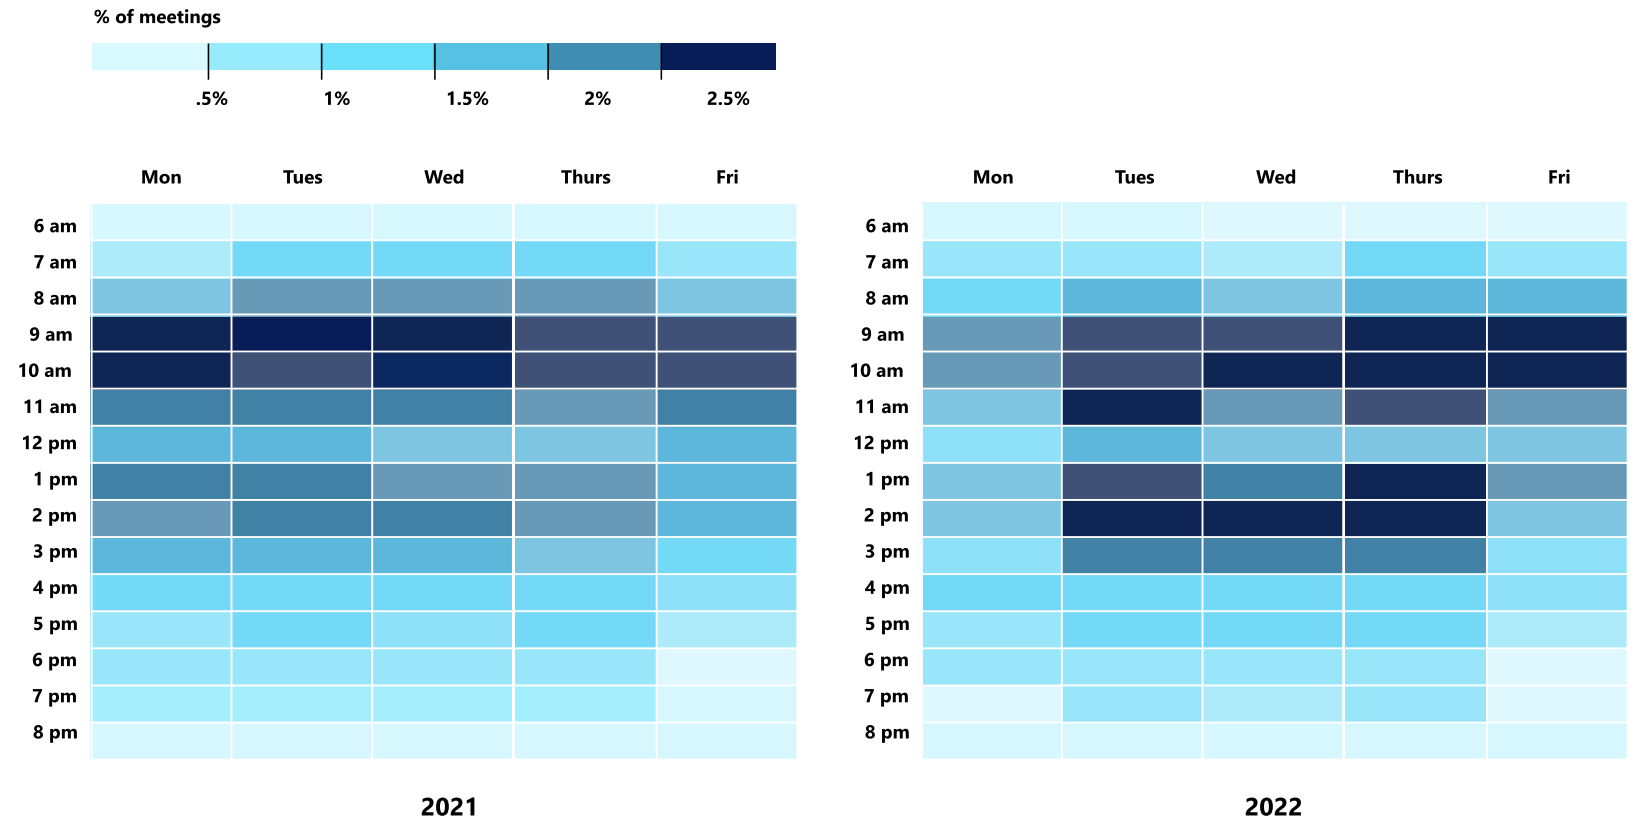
% of meetings

.5% 1% 1.5% 2% 2.5%

| | Mon | Tues | Wed | Thurs | Fri |
|---|---|---|---|---|---|
| 6 am | | | | | |
| 7 am | | | | | |
| 8 am | | | | | |
| 9 am | | | | | |
| 10 am | | | | | |
| 11 am | | | | | |
| 12 pm | | | | | |
| 1 pm | | | | | |
| 2 pm | | | | | |
| 3 pm | | | | | |
| 4 pm | | | | | |
| 5 pm | | | | | |
| 6 pm | | | | | |
| 7 pm | | | | | |
| 8 pm | | | | | |

2021

| | Mon | Tues | Wed | Thurs | Fri |
|---|---|---|---|---|---|
| 6 am | | | | | |
| 7 am | | | | | |
| 8 am | | | | | |
| 9 am | | | | | |
| 10 am | | | | | |
| 11 am | | | | | |
| 12 pm | | | | | |
| 1 pm | | | | | |
| 2 pm | | | | | |
| 3 pm | | | | | |
| 4 pm | | | | | |
| 5 pm | | | | | |
| 6 pm | | | | | |
| 7 pm | | | | | |
| 8 pm | | | | | |

2022